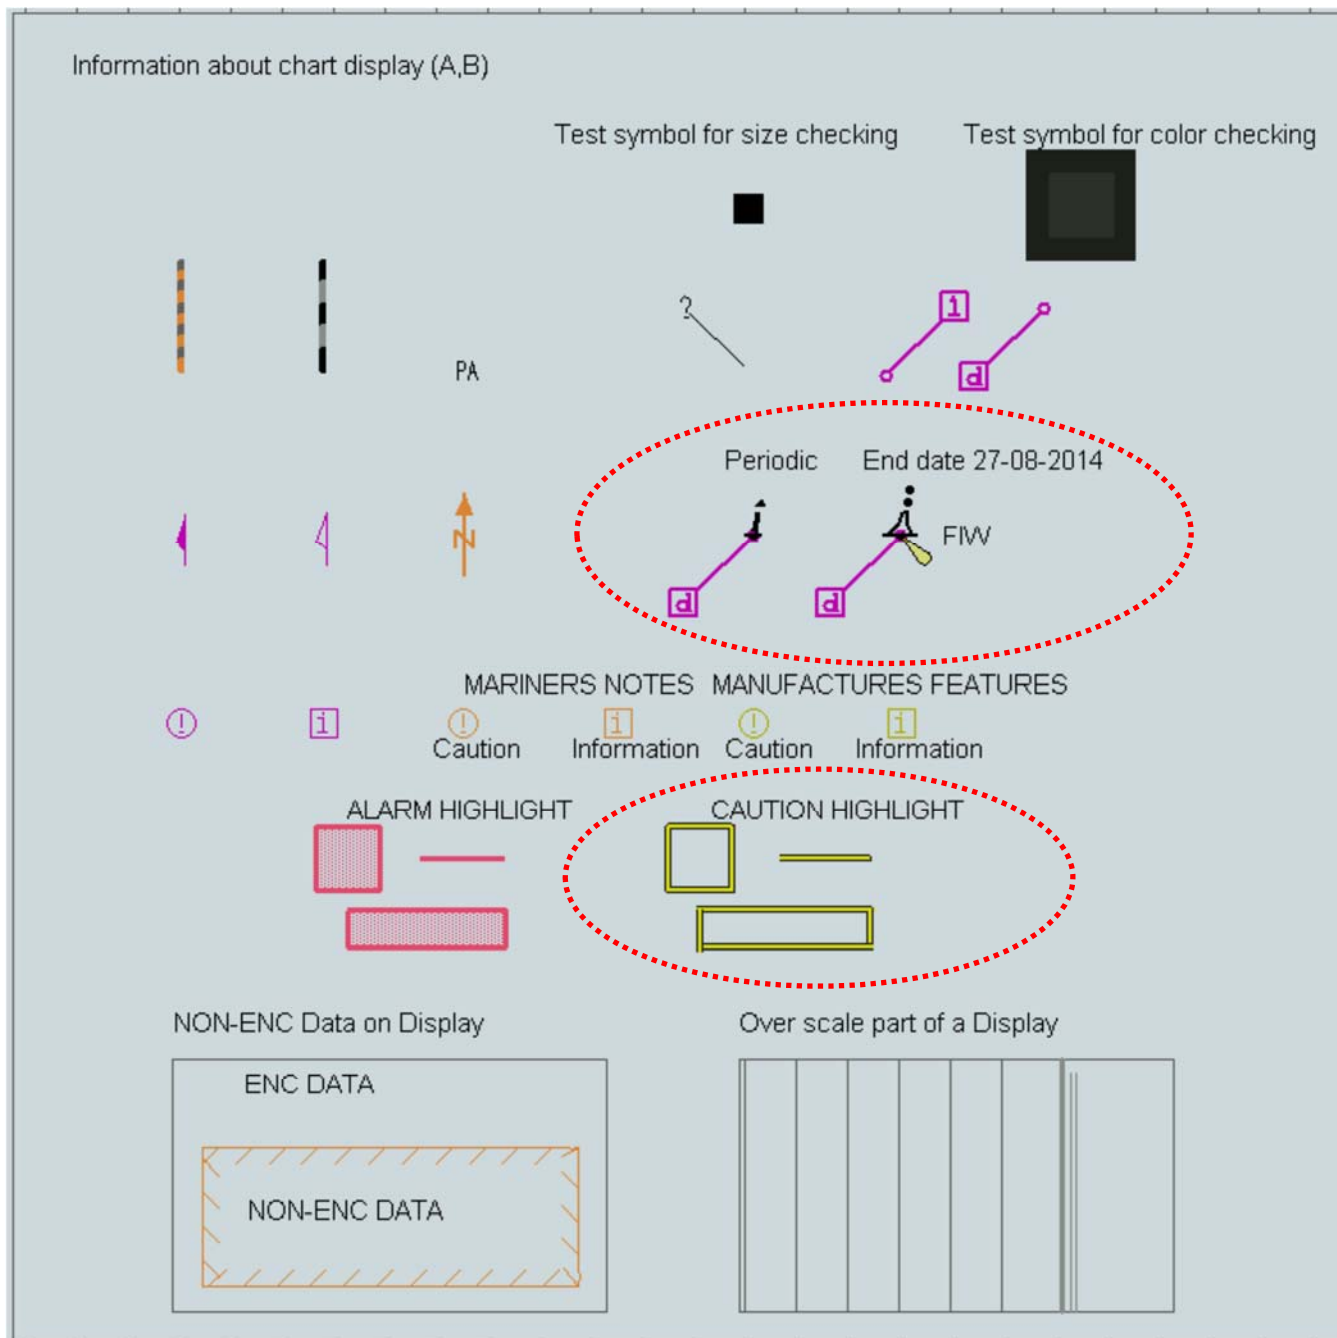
Information about chart display (A,B)

Test symbol for size checking

Test symbol for color checking

PA

?

i

d

Periodic

End date 27-08-2014

i

d

d

FIW

MARINERS NOTES

MANUFACTURES FEATURES

!

i

!

Caution

i

Information

!

Caution

i

Information

ALARM HIGHLIGHT

CAUTION HIGHLIGHT

NON-ENC Data on Display

Over scale part of a Display

ENC DATA

NON-ENC DATA